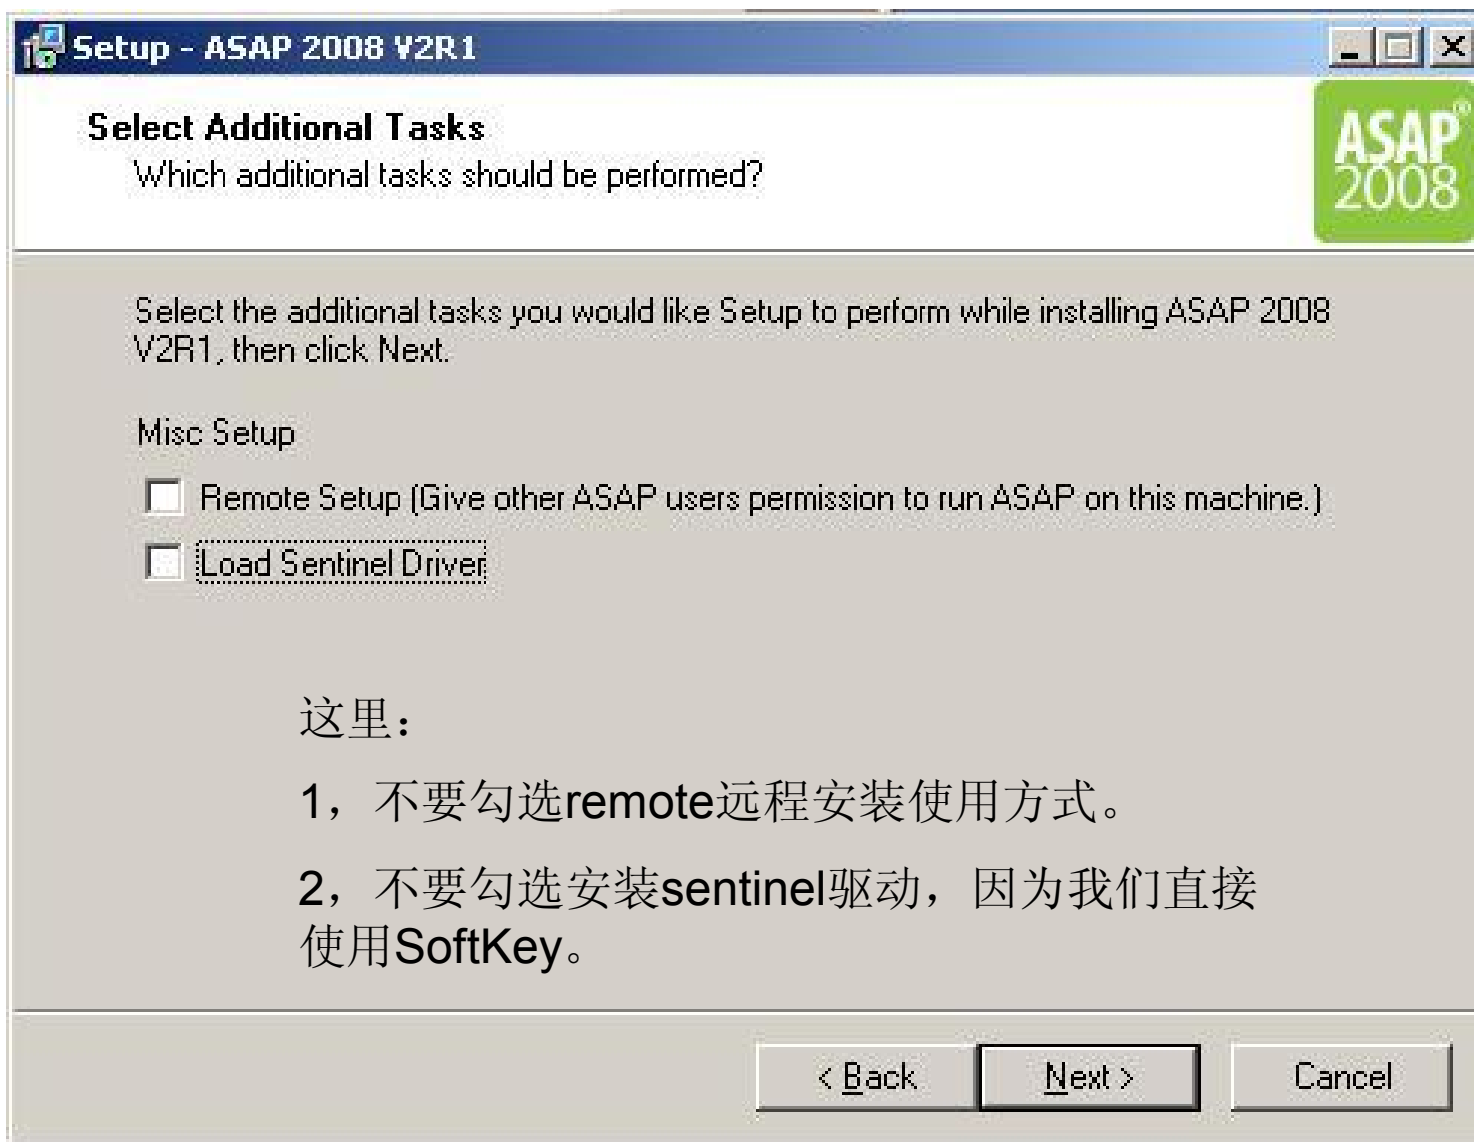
Setup - ASAP 2008 V2R1

Select Additional Tasks
Which additional tasks should be performed?

ASAP® 2008

Select the additional tasks you would like Setup to perform while installing ASAP 2008 V2R1, then click Next.

Misc Setup

Remote Setup (Give other ASAP users permission to run ASAP on this machine.)

Load Sentinel Driver

这里：

1，不要勾选remote远程安装使用方式。

2，不要勾选安装sentinel驱动，因为我们直接使用SoftKey。

< Back

Next >

Cancel